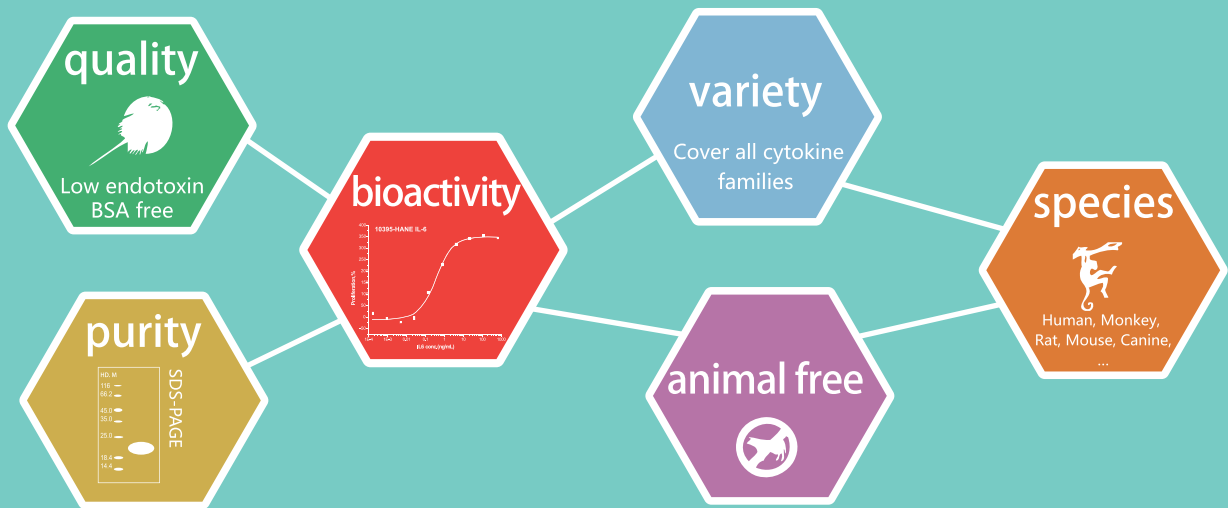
quality

Low endotoxin
BSA free

purity

HD. M
116
66.2
45.0
35.0
25.0
18.4
14.4

SDS-PAGE

bioactivity

10395-HANE IL-6

Proliferation%

IL-6 conc.(ng/mL)

variety

Cover all cytokine families

animal free

species

Human, Monkey, Rat, Mouse, Canine, ...